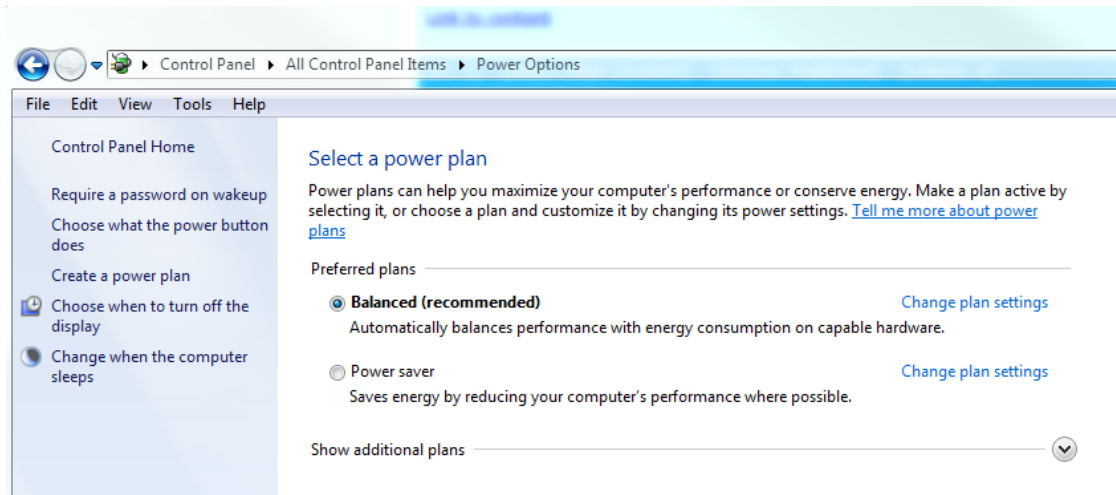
Control Panel ▸ All Control Panel Items ▸ Power Options

File Edit View Tools Help

Control Panel Home

Require a password on wakeup

Choose what the power button does

Create a power plan

Choose when to turn off the display

Change when the computer sleeps

Select a power plan

Power plans can help you maximize your computer's performance or conserve energy. Make a plan active by selecting it, or choose a plan and customize it by changing its power settings. Tell me more about power plans

Preferred plans

Balanced (recommended)

Change plan settings

Automatically balances performance with energy consumption on capable hardware.

Power saver

Change plan settings

Saves energy by reducing your computer's performance where possible.

Show additional plans